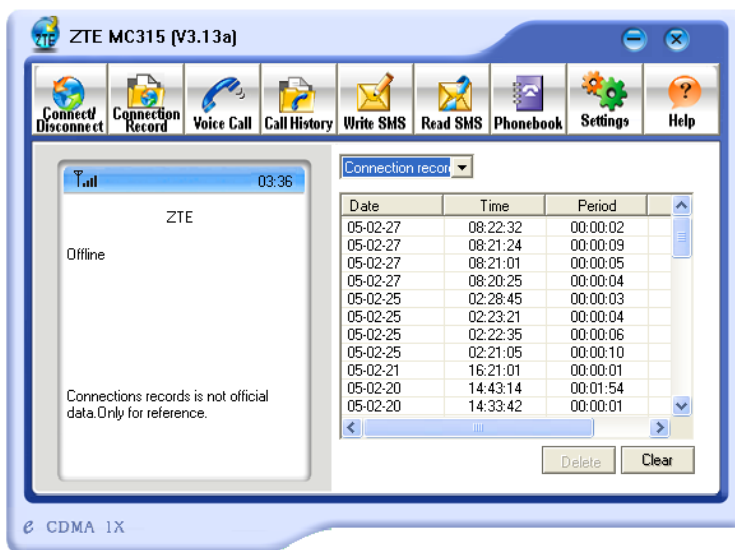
ZTE MC315 (V3.13a)

Connect/Disconnect
Connection Record
Voice Call
Call History
Write SMS
Read SMS
Phonebook
Settings
Help

03:36

ZTE

Offline

Connections records is not official data.Only for reference.

Connection recor

| Date | Time | Period |
|---|---|---|
| 05-02-27 | 08:22:32 | 00:00:02 |
| 05-02-27 | 08:21:24 | 00:00:09 |
| 05-02-27 | 08:21:01 | 00:00:05 |
| 05-02-27 | 08:20:25 | 00:00:04 |
| 05-02-25 | 02:28:45 | 00:00:03 |
| 05-02-25 | 02:23:21 | 00:00:04 |
| 05-02-25 | 02:22:35 | 00:00:06 |
| 05-02-25 | 02:21:05 | 00:00:10 |
| 05-02-21 | 16:21:01 | 00:00:01 |
| 05-02-20 | 14:43:14 | 00:01:54 |
| 05-02-20 | 14:33:42 | 00:00:01 |

Delete
Clear

CDMA 1X